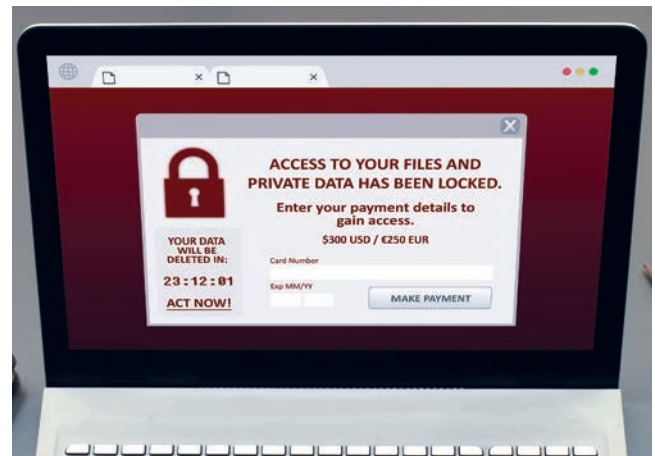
ACCESS TO YOUR FILES AND PRIVATE DATA HAS BEEN LOCKED.

Enter your payment details to gain access.

$300 USD / €250 EUR

YOUR DATA WILL BE DELETED IN:

23:12:01

ACT NOW!

Card Number

Exp MM/YY

MAKE PAYMENT